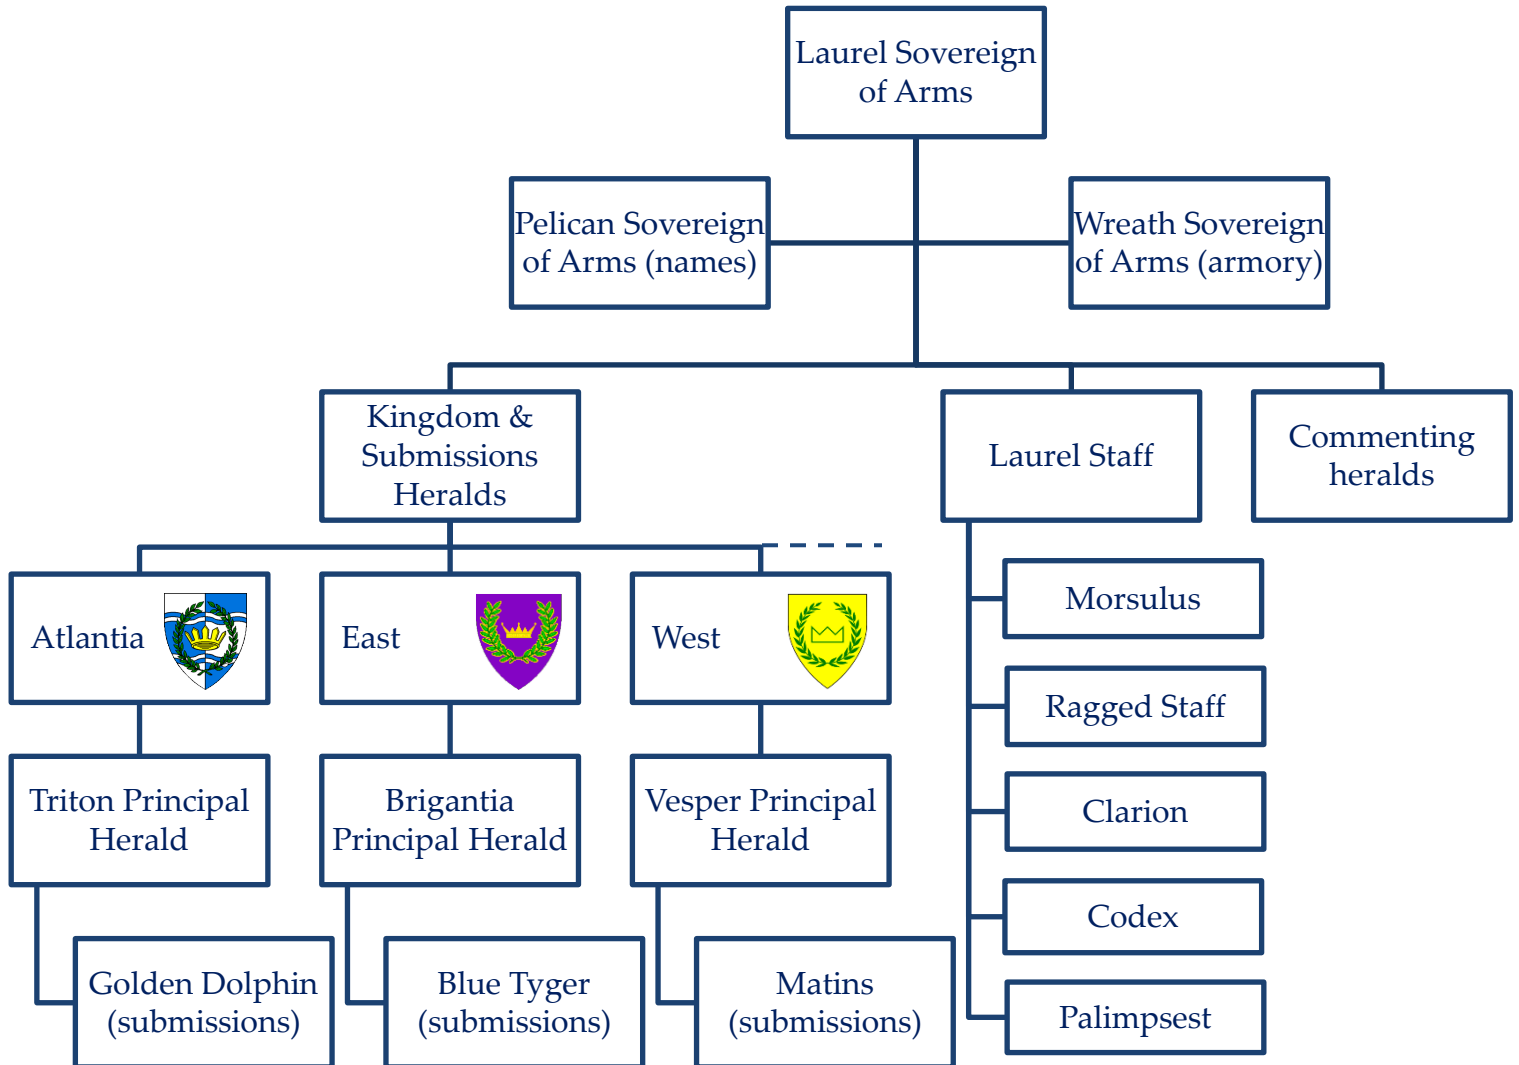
Laurel Sovereign of Arms

Pelican Sovereign of Arms (names)

Wreath Sovereign of Arms (armory)

Kingdom & Submissions Heralds

Laurel Staff

Commenting heralds

Atlantia

East

West

Triton Principal Herald

Brigantia Principal Herald

Vesper Principal Herald

Golden Dolphin (submissions)

Blue Tyger (submissions)

Matins (submissions)

Morsulus

Ragged Staff

Clarion

Codex

Palimpsest